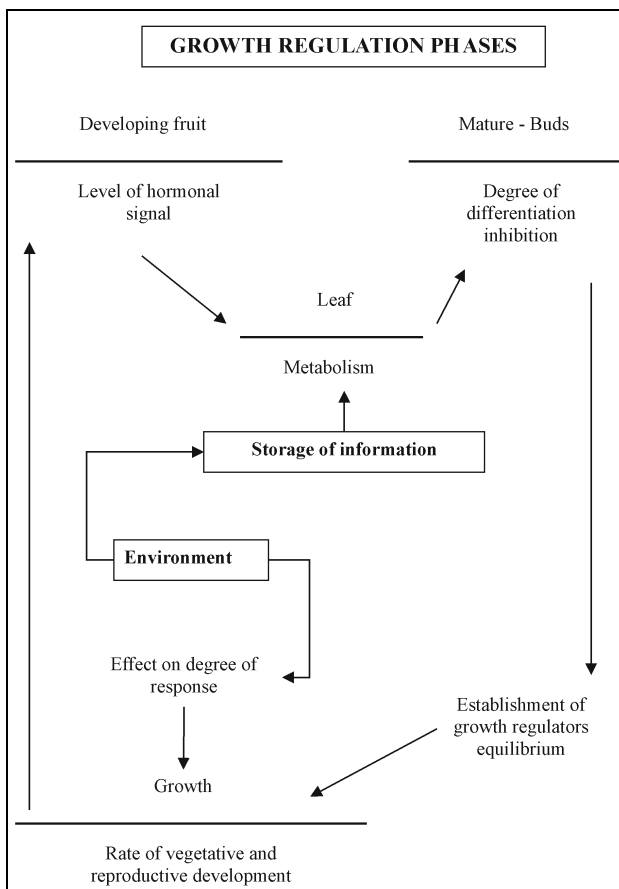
GROWTH REGULATION PHASES

Developing fruit

Mature - Buds

Level of hormonal signal

Degree of differentiation inhibition

Leaf

Metabolism

Storage of information

Environment

Effect on degree of response

Growth

Establishment of growth regulators equilibrium

Rate of vegetative and reproductive development